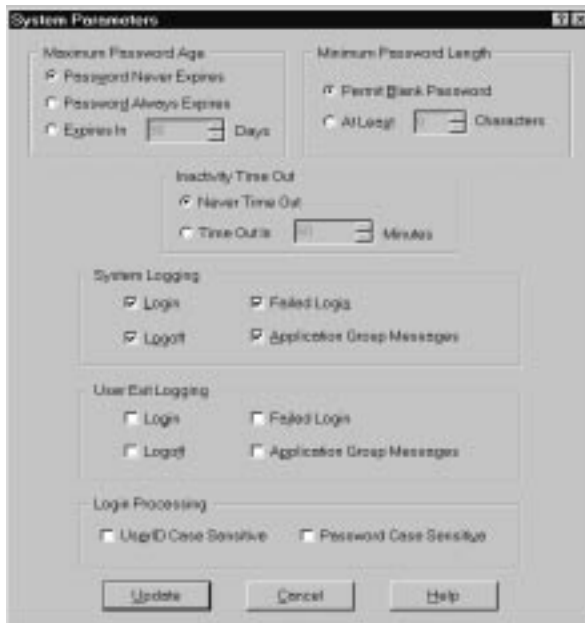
System Parameters

Maximum Password Age
Password Never Expires
Password Always Expires
Expires In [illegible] Days

Minimum Password Length
Permit Blank Password
At Least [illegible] Characters

Inactivity Time Out
Never Time Out
Time Out In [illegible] Minutes

System Logging
Login
Failed Login
Logoff
Application Group Messages

User Exit Logging
Login
Failed Login
Logoff
Application Group Messages

Login Processing
UserID Case Sensitive
Password Case Sensitive

Update
Cancel
Help